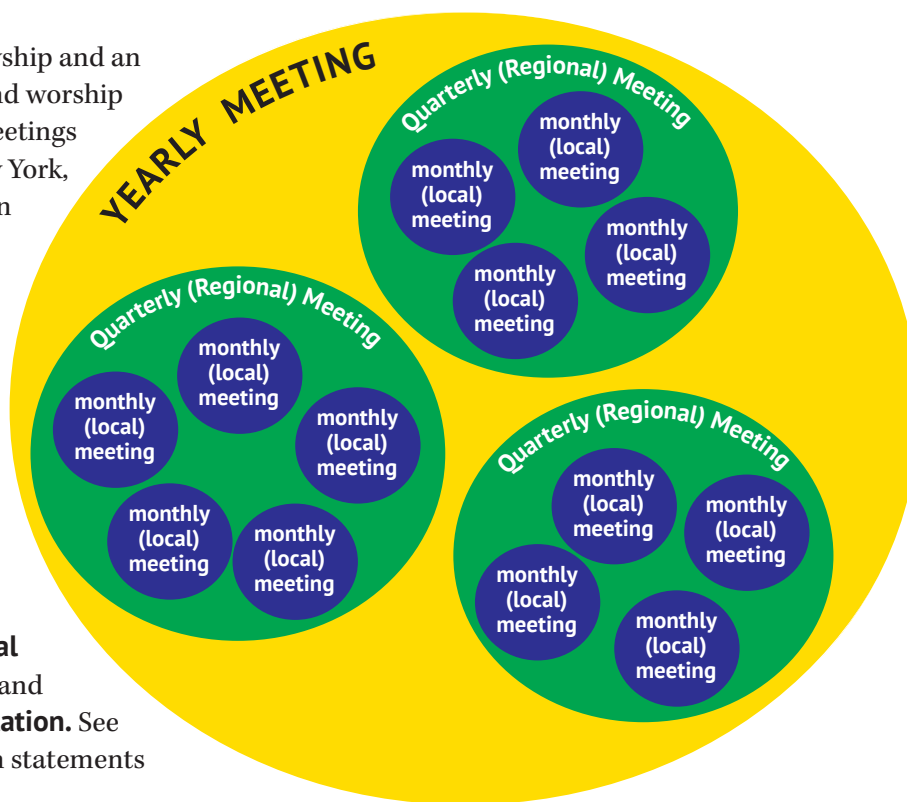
rship and an
nd worship
eetings
York,
n

YEARLY MEETING

Quarterly (Regional) Meeting

monthly (local) meeting

monthly (local) meeting

monthly (local) meeting

monthly (local) meeting

Quarterly (Regional) Meeting

monthly (local) meeting

monthly (local) meeting

monthly (local) meeting

monthly (local) meeting

monthly (local) meeting

Quarterly (Regional) Meeting

monthly (local) meeting

monthly (local) meeting

monthly (local) meeting

monthly (local) meeting

al
and
ation. See
n statements